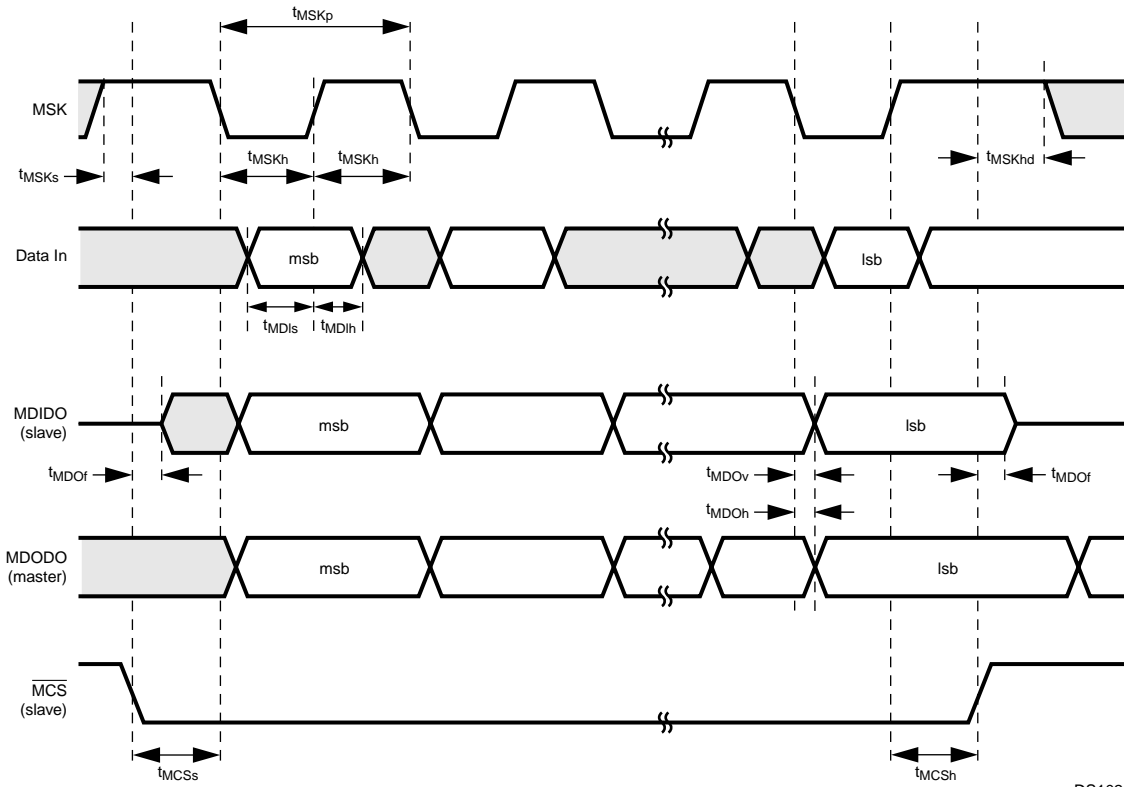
$t_{MSKp}$

MSK

$t_{MSKh}$ $t_{MSKh}$

$t_{MSKs}$

$t_{MSKhd}$

Data In

msb

lsb

$t_{MDIs}$ $t_{MDIh}$

MDIDO (slave)

msb

lsb

$t_{MDOf}$

$t_{MDOv}$

$t_{MDOf}$

$t_{MDOh}$

MDODO (master)

msb

lsb

$\overline{MCS}$ (slave)

$t_{MCSs}$

$t_{MCSh}$

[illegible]